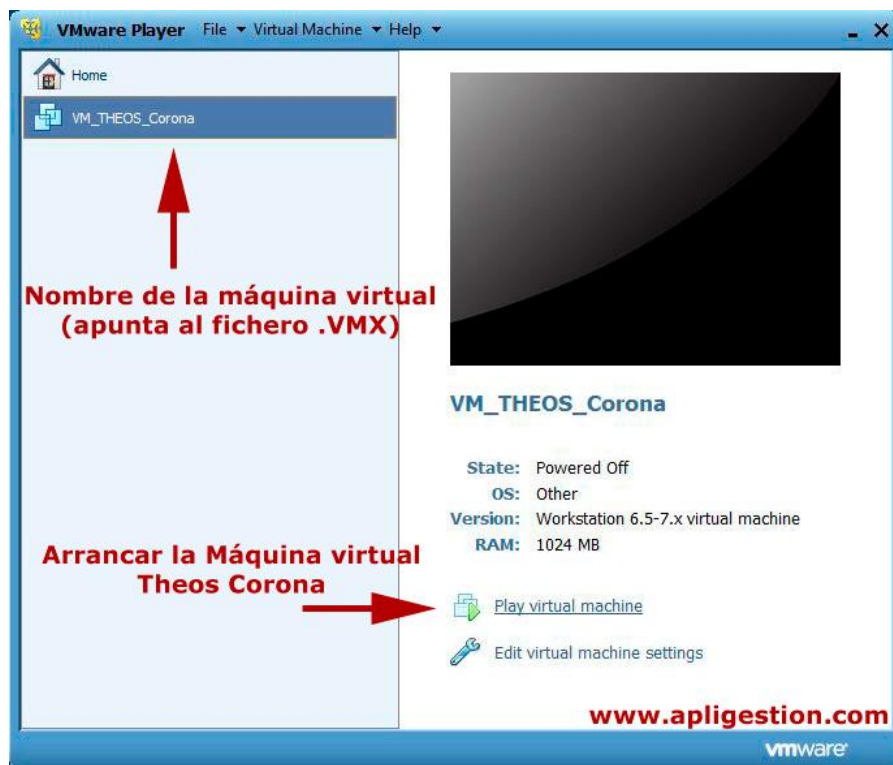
VMware Player File ▾ Virtual Machine ▾ Help ▾

Home

VM_THEOS_Corona

Nombre de la máquina virtual (apunta al fichero .VMX)

VM_THEOS_Corona

State: Powered Off
OS: Other
Version: Workstation 6.5-7.x virtual machine
RAM: 1024 MB

Arrancar la Máquina virtual Theos Corona

Play virtual machine

Edit virtual machine settings

www.apligestion.com

vmware